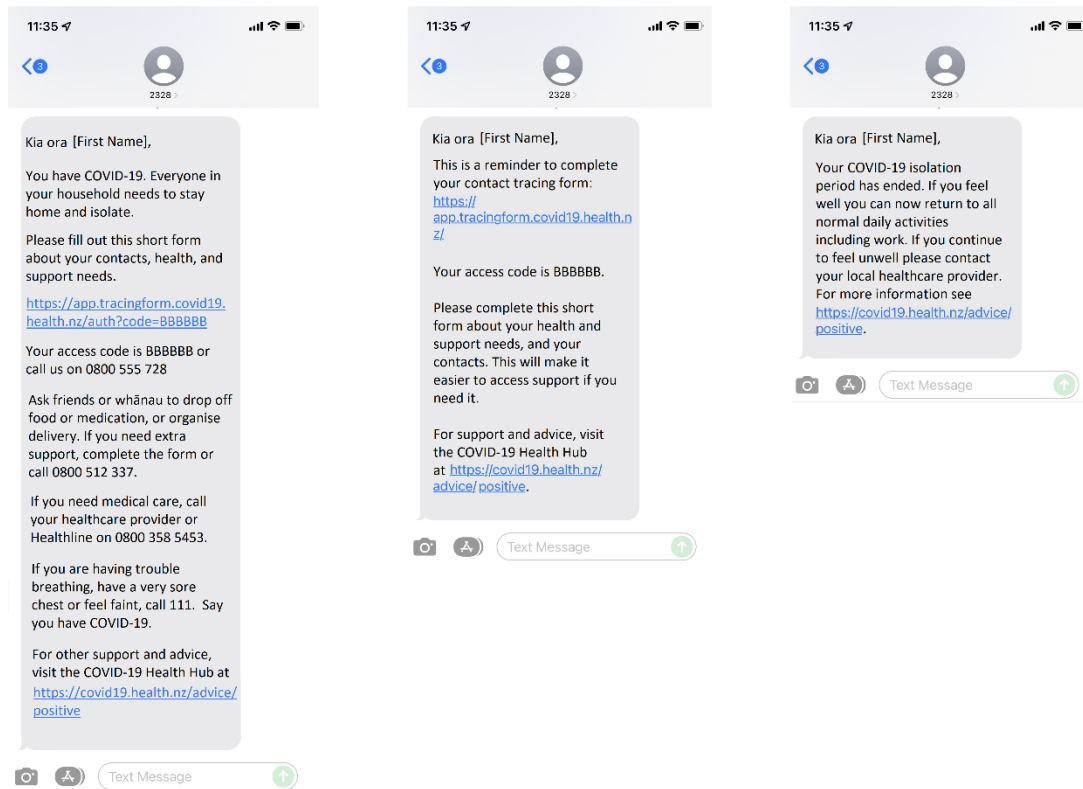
11:35

3

2328

Kia ora [First Name],

You have COVID-19. Everyone in your household needs to stay home and isolate.

Please fill out this short form about your contacts, health, and support needs.

https://app.tracingform.covid19.health.nz/auth?code=BBBBBB

Your access code is BBBBBB or call us on 0800 555 728

Ask friends or whānau to drop off food or medication, or organise delivery. If you need extra support, complete the form or call 0800 512 337.

If you need medical care, call your healthcare provider or Healthline on 0800 358 5453.

If you are having trouble breathing, have a very sore chest or feel faint, call 111. Say you have COVID-19.

For other support and advice, visit the COVID-19 Health Hub at https://covid19.health.nz/advice/positive

Text Message

11:35

3

2328

Kia ora [First Name],

This is a reminder to complete your contact tracing form: https://app.tracingform.covid19.health.nz/

Your access code is BBBBBB.

Please complete this short form about your health and support needs, and your contacts. This will make it easier to access support if you need it.

For support and advice, visit the COVID-19 Health Hub at https://covid19.health.nz/advice/positive.

Text Message

11:35

3

2328

Kia ora [First Name],

Your COVID-19 isolation period has ended. If you feel well you can now return to all normal daily activities including work. If you continue to feel unwell please contact your local healthcare provider. For more information see https://covid19.health.nz/advice/positive.

Text Message